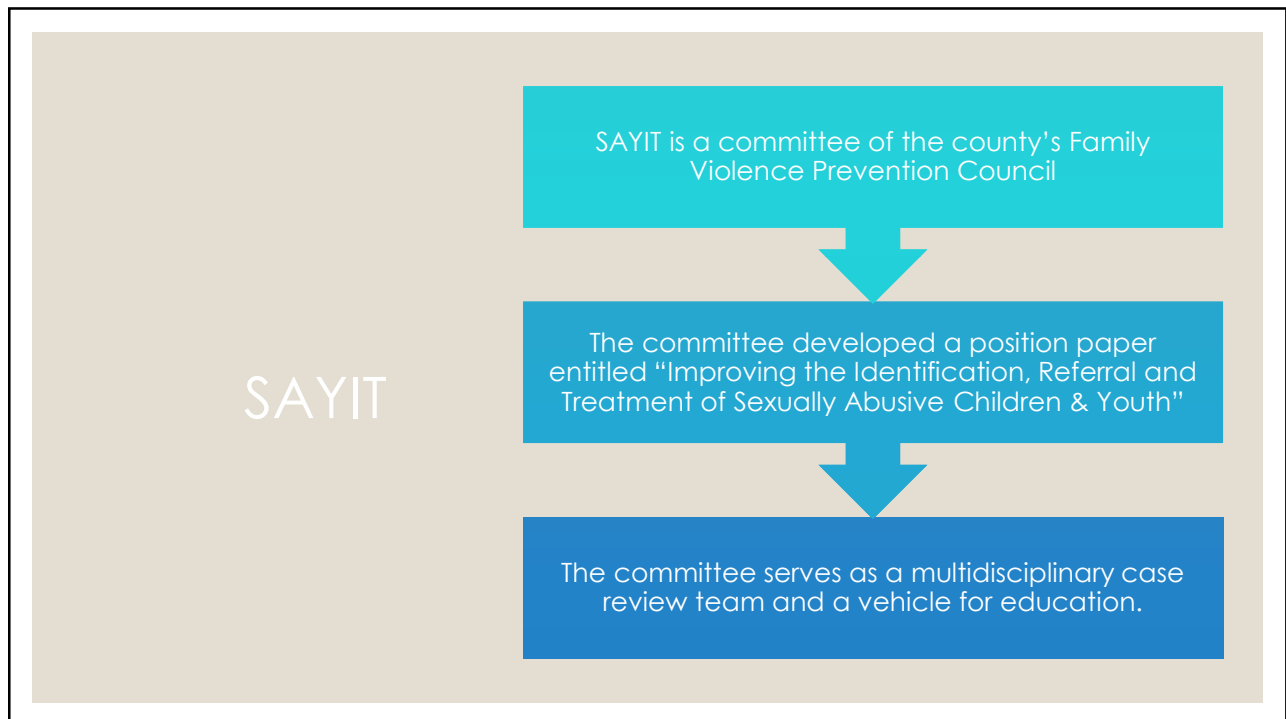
SAYIT

SAYIT is a committee of the county's Family Violence Prevention Council

The committee developed a position paper entitled "Improving the Identification, Referral and Treatment of Sexually Abusive Children & Youth"

The committee serves as a multidisciplinary case review team and a vehicle for education.